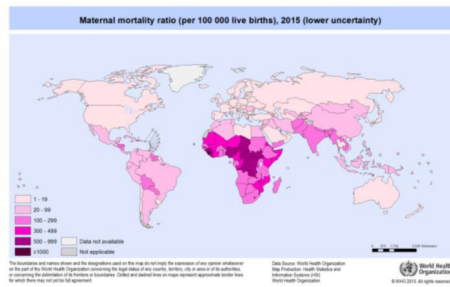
Maternal mortality ratio (per 100 000 live births), 2015 (lower uncertainty)

1 - 19
20 - 99
100 - 299
300 - 499
500 - 999
≥1000
Data not available
Not applicable

0 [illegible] Kilometers

The boundaries and names shown and the designations used on this map do not imply the expression of any opinion whatsoever on the part of the World Health Organization concerning the legal status of any country, territory, city or area or of its authorities, or concerning the delimitation of its frontiers or boundaries. Dotted and dashed lines on maps represent approximate border lines for which there may not yet be full agreement.

Data Source: World Health Organization
Map Production: Health Statistics and Information Systems (HIS)
World Health Organization

World Health Organization

© WHO 2015. All rights reserved.